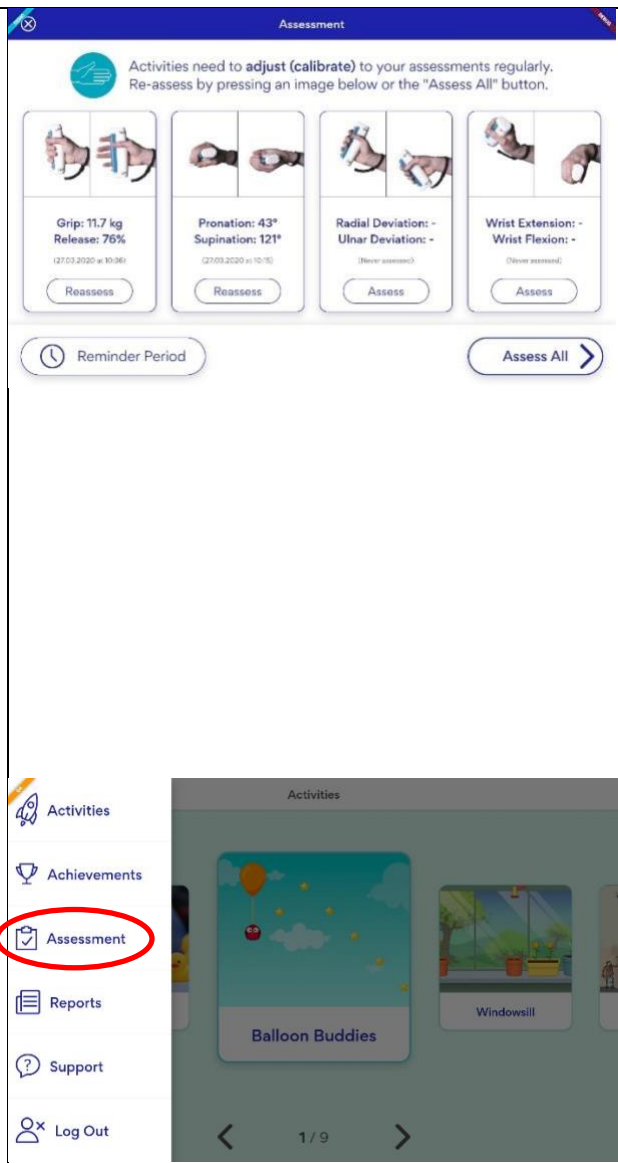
Assessment

Activities need to **adjust (calibrate)** to your assessments regularly. Re-assess by pressing an image below or the "Assess All" button.

Grip: 11.7 kg
Release: 76%
(27.03.2020 at 10:06)
Reassess

Pronation: 43°
Supination: 121°
(27.03.2020 at 10:15)
Reassess

Radial Deviation: -
Ulnar Deviation: -
(Never assessed)
Assess

Wrist Extension: -
Wrist Flexion: -
(Never assessed)
Assess

Reminder Period

Assess All

Activities

Activities

Achievements

Assessment

Reports

Support

Log Out

Balloon Buddies

Windowsill

1/9